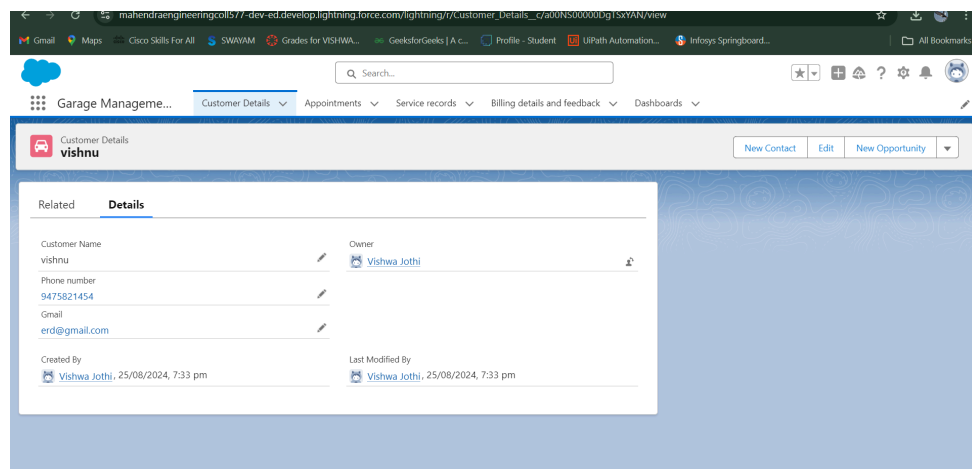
mahendraengineeringcoll577-dev-ed.develop.lightning.force.com/lightning/r/Customer_Details__c/a00NS00000DgTSxYAN/view

Gmail Maps Cisco Skills For All SWAYAM Grades for VISHWA... GeeksforGeeks | A c... Profile - Student UiPath Automation... Infosys Springboard... All Bookmarks

Search...

Garage Manageme... Customer Details Appointments Service records Billing details and feedback Dashboards

Customer Details
vishnu

New Contact Edit New Opportunity

Related Details

Customer Name
vishnu

Owner
Vishwa Jothi

Phone number
9475821454

Gmail
erd@gmail.com

Created By
Vishwa Jothi, 25/08/2024, 7:33 pm

Last Modified By
Vishwa Jothi, 25/08/2024, 7:33 pm